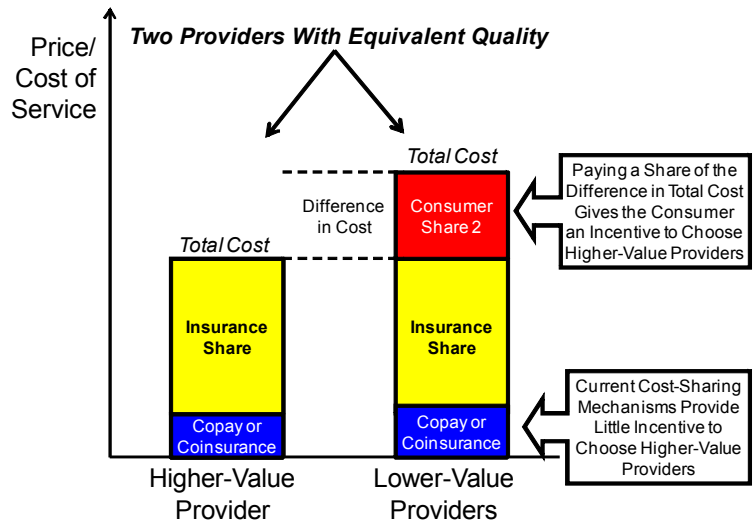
Price/ Cost of Service

Two Providers With Equivalent Quality

Total Cost

Difference in Cost

Consumer Share 2

Paying a Share of the Difference in Total Cost Gives the Consumer an Incentive to Choose Higher-Value Providers

Total Cost

Insurance Share

Insurance Share

Copay or Coinsurance

Copay or Coinsurance

Current Cost-Sharing Mechanisms Provide Little Incentive to Choose Higher-Value Providers

Higher-Value Provider

Lower-Value Providers